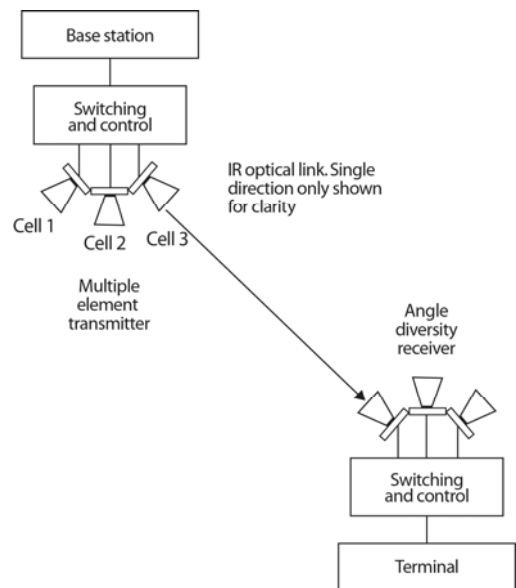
Base station

Switching and control

IR optical link. Single direction only shown for clarity

Cell 1

Cell 2

Cell 3

Multiple element transmitter

Angle diversity receiver

Switching and control

Terminal